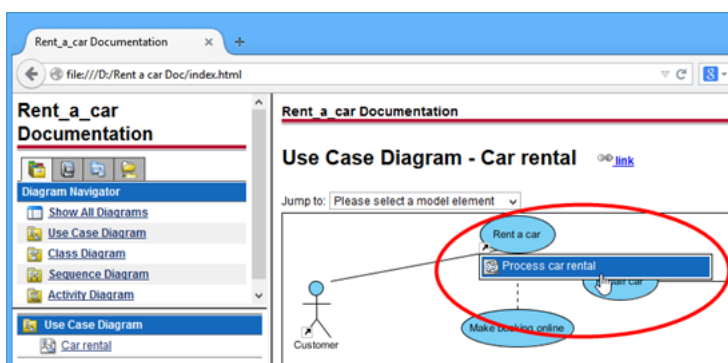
Rent_a_car Documentation ×

file:///D:/Rent a car Doc/index.html

Rent_a_car Documentation

Diagram Navigator

Show All Diagrams

Use Case Diagram

Class Diagram

Sequence Diagram

Activity Diagram

Use Case Diagram

Car rental

Rent_a_car Documentation

Use Case Diagram - Car rental link

Jump to: Please select a model element

Rent a car

Process car rental

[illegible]air car

Customer

Make booking online